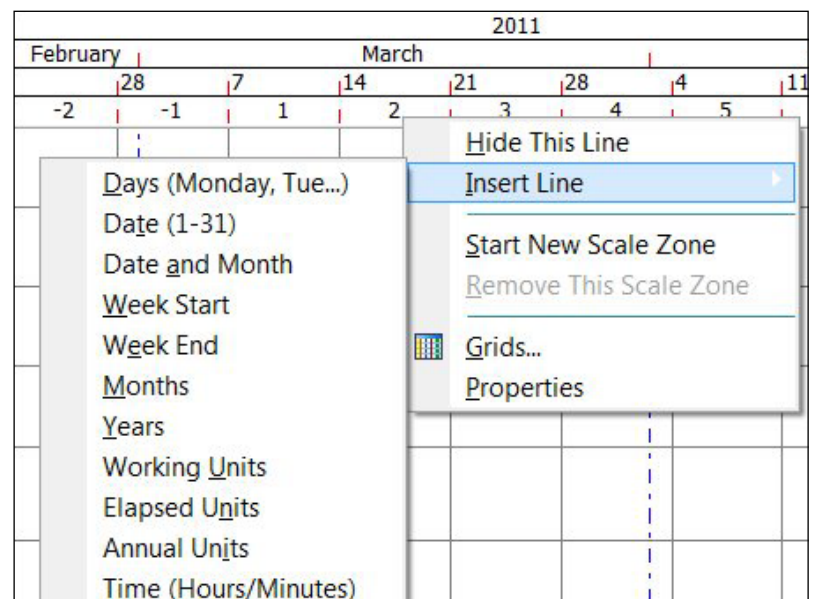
2011

February March

28 7 14 21 28 4 11

-2 -1 1 2 3 4 5

Hide This Line
Insert Line
Start New Scale Zone
Remove This Scale Zone
Grids...
Properties

Days (Monday, Tue...)
Date (1-31)
Date and Month
Week Start
Week End
Months
Years
Working Units
Elapsed Units
Annual Units
Time (Hours/Minutes)